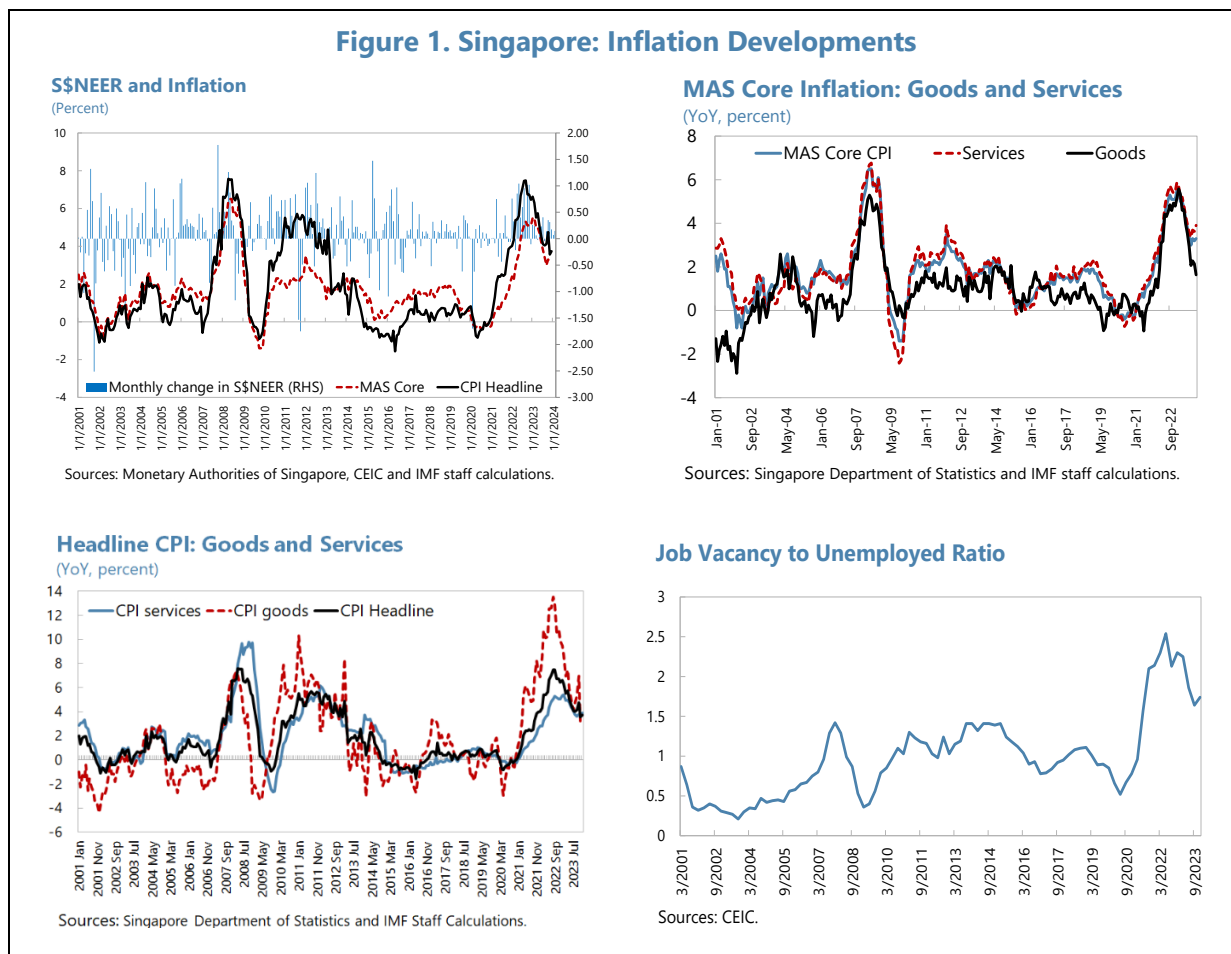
Figure 1. Singapore: Inflation Developments

S$NEER and Inflation
(Percent)

10
8
6
4
2
0
-2
-4

2.00
1.50
1.00
0.50
0.00
-0.50
-1.00
-1.50
-2.00
-2.50
-3.00

Monthly change in S$NEER (RHS)
MAS Core
CPI Headline

1/1/2001
1/1/2002
1/1/2003
1/1/2004
1/1/2005
1/1/2006
1/1/2007
1/1/2008
1/1/2009
1/1/2010
1/1/2011
1/1/2012
1/1/2013
1/1/2014
1/1/2015
1/1/2016
1/1/2017
1/1/2018
1/1/2019
1/1/2020
1/1/2021
1/1/2022
1/1/2023
1/1/2024

Sources: Monetary Authorities of Singapore, CEIC and IMF staff calculations.

MAS Core Inflation: Goods and Services
(YoY, percent)

8
6
4
2
0
-2
-4

MAS Core CPI
Services
Goods

Jan-01
Sep-02
May-04
Jan-06
Sep-07
May-09
Jan-11
Sep-12
May-14
Jan-16
Sep-17
May-19
Jan-21
Sep-22

Sources: Singapore Department of Statistics and IMF staff calculations.

Headline CPI: Goods and Services
(YoY, percent)

14
12
10
8
6
4
2
0
-2
-4
-6

CPI services
CPI goods
CPI Headline

2001 Jan
2001 Nov
2002 Sep
2003 Jul
2004 May
2005 Mar
2006 Jan
2006 Nov
2007 Sep
2008 Jul
2009 May
2010 Mar
2011 Jan
2011 Nov
2012 Sep
2013 Jul
2014 May
2015 Mar
2016 Jan
2016 Nov
2017 Sep
2018 Jul
2019 May
2020 Mar
2021 Jan
2021 Nov
2022 Sep
2023 Jul

Sources: Singapore Department of Statistics and IMF Staff Calculations.

Job Vacancy to Unemployed Ratio

3
2.5
2
1.5
1
0.5
0

3/2001
9/2002
3/2004
9/2005
3/2007
9/2008
3/2010
9/2011
3/2013
9/2014
3/2016
9/2017
3/2019
9/2020
3/2022
9/2023

Sources: CEIC.